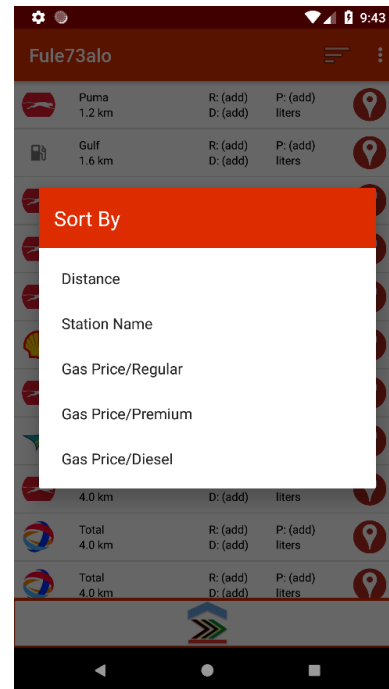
9:43

Fule73alo

Puma
1.2 km
R: (add)
D: (add)
P: (add)
liters

Gulf
1.6 km
R: (add)
D: (add)
P: (add)
liters

Sort By

Distance

Station Name

Gas Price/Regular

Gas Price/Premium

Gas Price/Diesel

4.0 km
D: (add)
liters

Total
4.0 km
R: (add)
D: (add)
P: (add)
liters

Total
4.0 km
R: (add)
D: (add)
P: (add)
liters